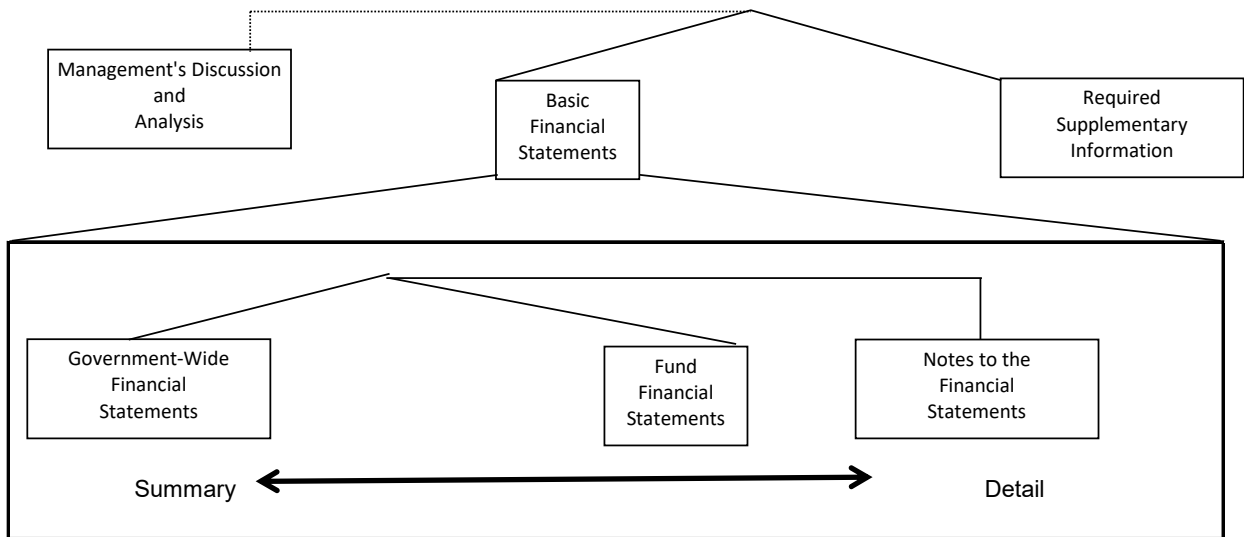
Management's Discussion and Analysis

Basic Financial Statements

Required Supplementary Information

Government-Wide Financial Statements

Fund Financial Statements

Notes to the Financial Statements

Summary

Detail